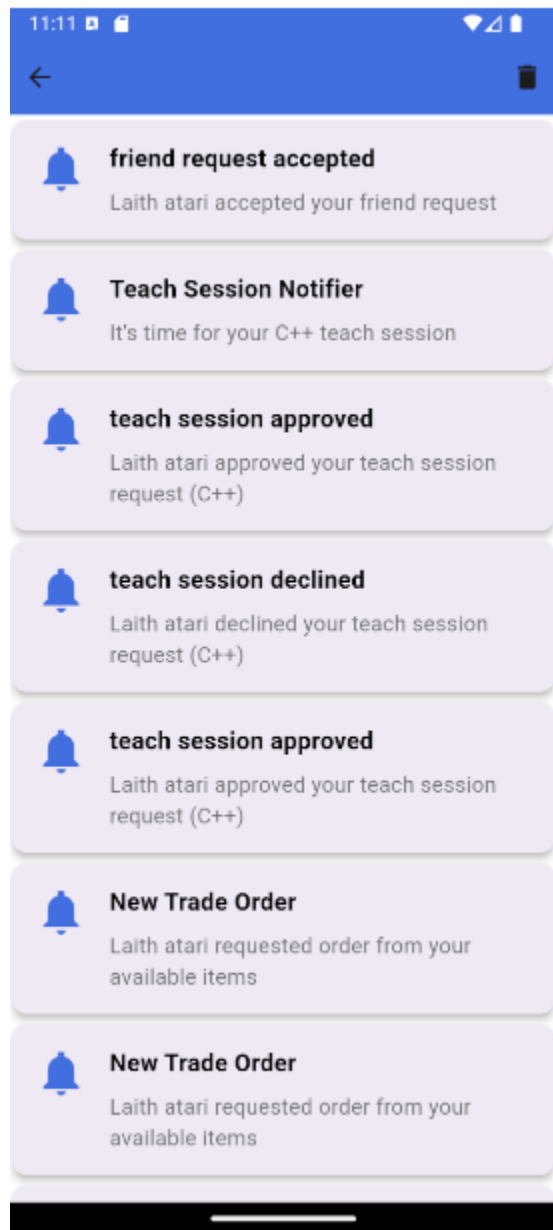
11:11

friend request accepted

Laith atari accepted your friend request

Teach Session Notifier

It's time for your C++ teach session

teach session approved

Laith atari approved your teach session request (C++)

teach session declined

Laith atari declined your teach session request (C++)

teach session approved

Laith atari approved your teach session request (C++)

New Trade Order

Laith atari requested order from your available items

New Trade Order

Laith atari requested order from your available items